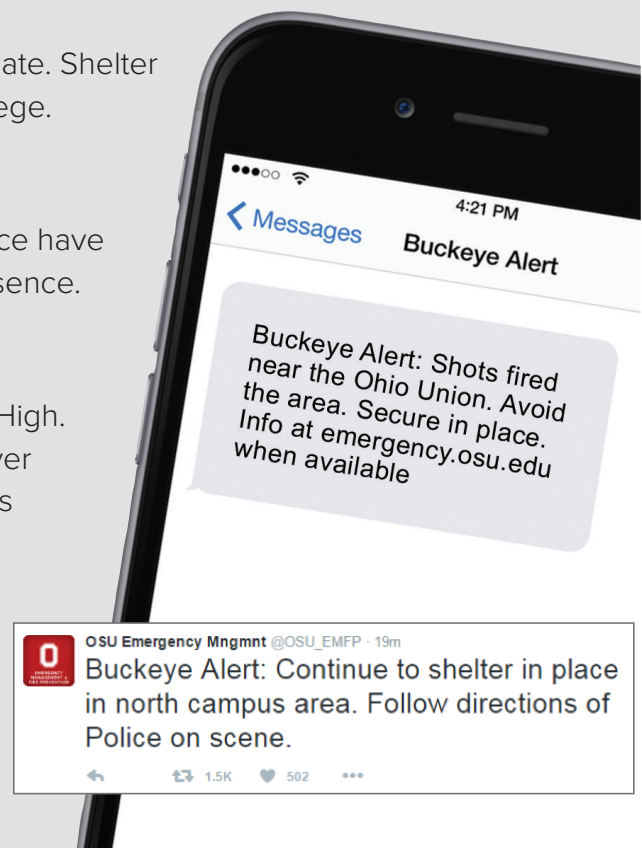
ate. Shelter
ege.

ce have
sence.

High.
ver
s

●●●○○

4:21 PM

< Messages

Buckeye Alert

Buckeye Alert: Shots fired near the Ohio Union. Avoid the area. Secure in place. Info at emergency.osu.edu when available

O
EMERGENCY MANAGEMENT & FIRE PREVENTION

OSU Emergency Mngmnt @OSU_EMFP · 19m
Buckeye Alert: Continue to shelter in place in north campus area. Follow directions of Police on scene.

1.5K 502 •••